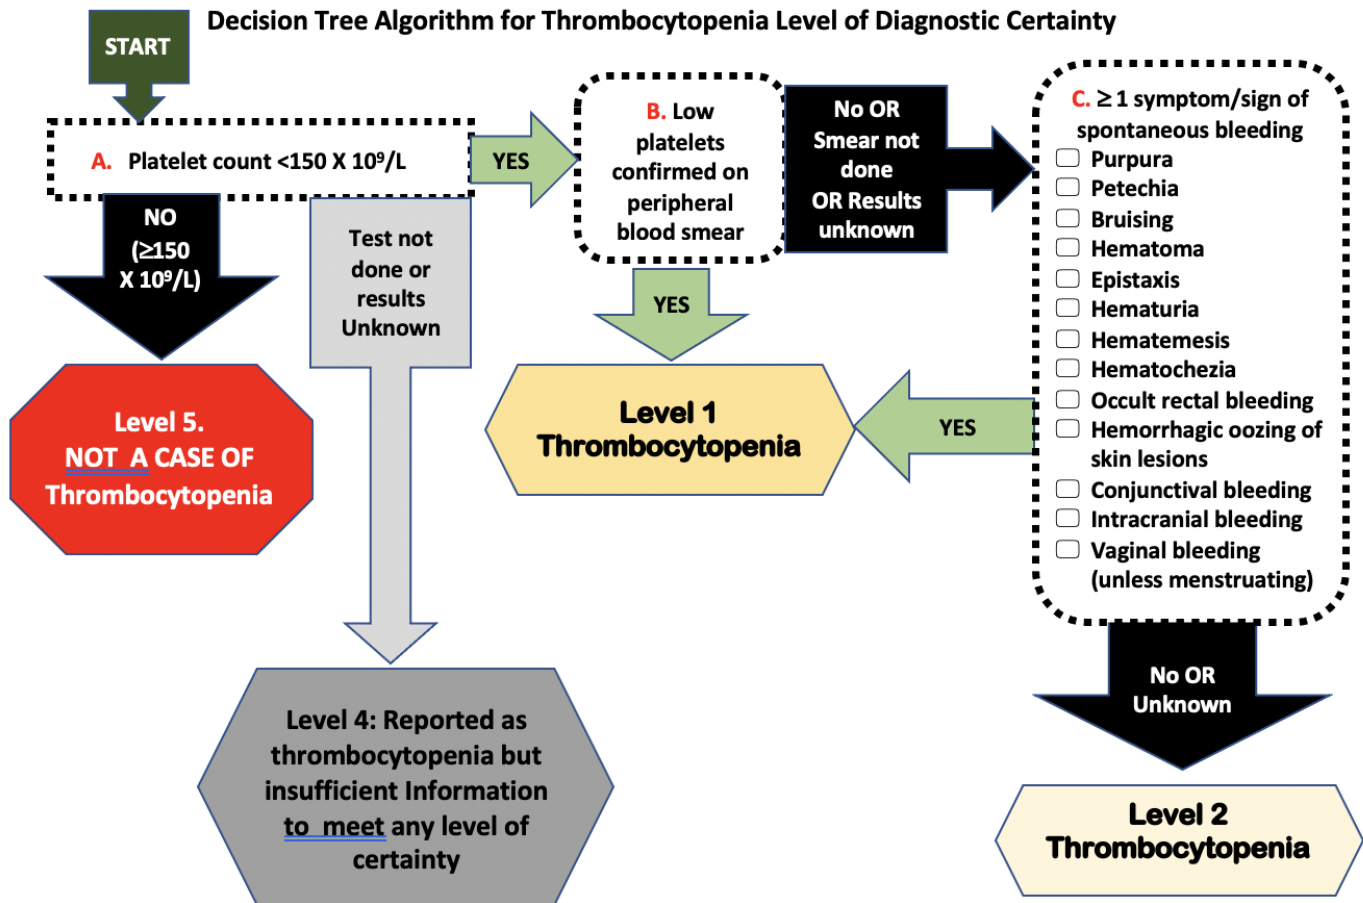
Decision Tree Algorithm for Thrombocytopenia Level of Diagnostic Certainty

START

A. Platelet count <150 X $10^9$/L

YES

B. Low platelets confirmed on peripheral blood smear

No OR Smear not done OR Results unknown

C. ≥1 symptom/sign of spontaneous bleeding
☐ Purpura
☐ Petechia
☐ Bruising
☐ Hematoma
☐ Epistaxis
☐ Hematuria
☐ Hematemesis
☐ Hematochezia
☐ Occult rectal bleeding
☐ Hemorrhagic oozing of skin lesions
☐ Conjunctival bleeding
☐ Intracranial bleeding
☐ Vaginal bleeding (unless menstruating)

NO (≥150 X $10^9$/L)

Test not done or results Unknown

YES

Level 5. NOT A CASE OF Thrombocytopenia

Level 1 Thrombocytopenia

YES

No OR Unknown

Level 4: Reported as thrombocytopenia but insufficient Information to meet any level of certainty

Level 2 Thrombocytopenia